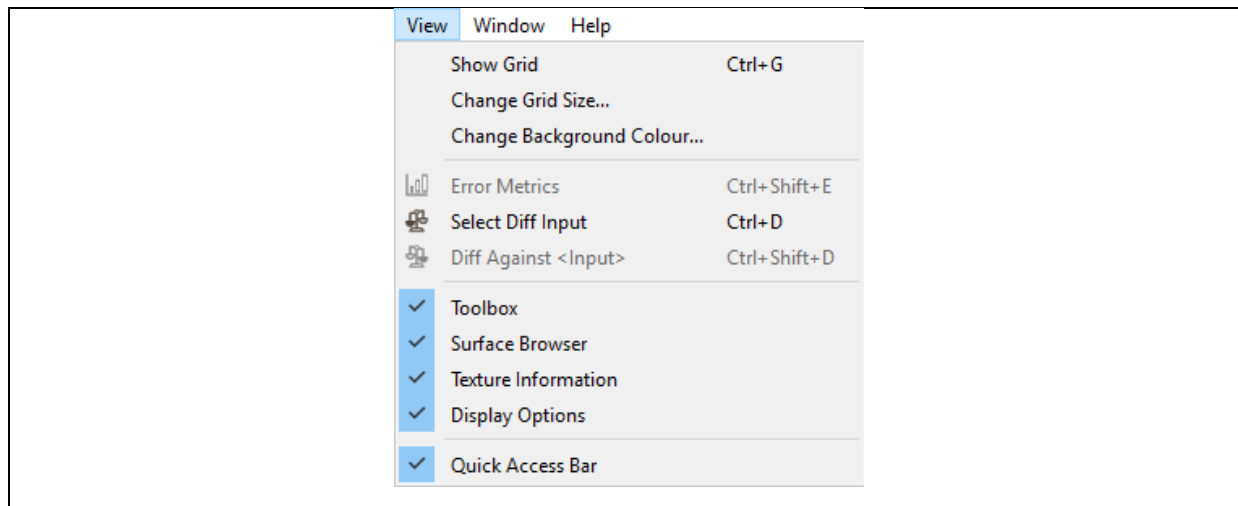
View Window Help

Show Grid Ctrl+G
Change Grid Size...
Change Background Colour...

Error Metrics Ctrl+Shift+E
Select Diff Input Ctrl+D
Diff Against <Input> Ctrl+Shift+D

Toolbox
Surface Browser
Texture Information
Display Options

Quick Access Bar